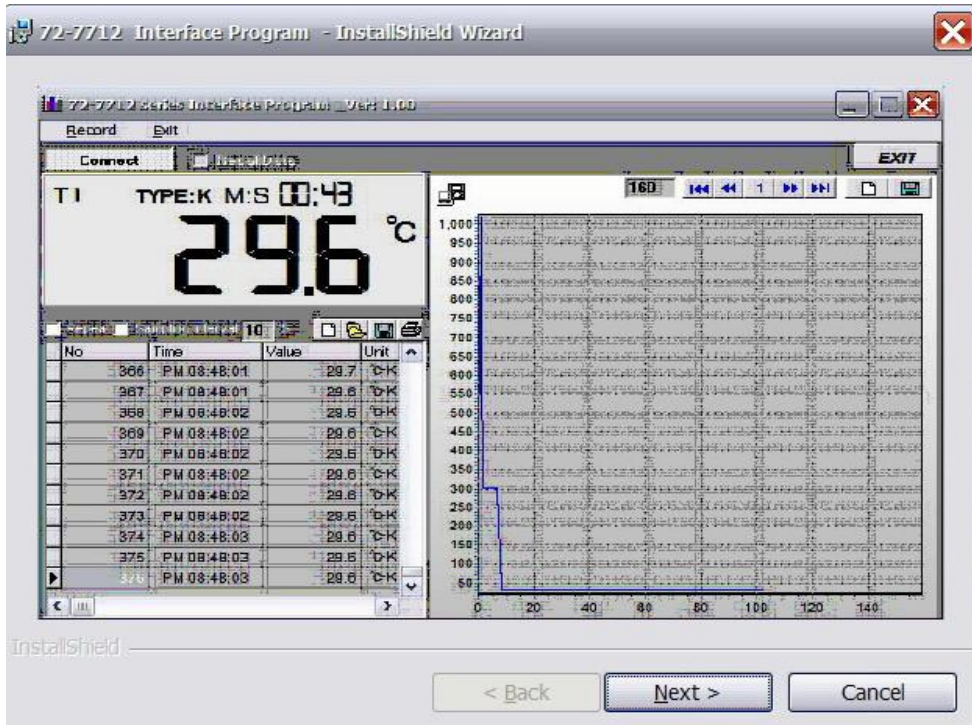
72-7712 Interface Program - InstallShield Wizard

72-7712 series Interface Program _Ver 1.00

Record Exit

Connect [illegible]

EXIT

T1 TYPE:K M:S 00:43

29.6 ℃

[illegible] 10

| No | Time | Value | Unit |
|---|---|---|---|
| 366 | PM 08:48:01 | 29.7 | ℃-K |
| 367 | PM 08:48:01 | 29.6 | ℃-K |
| 368 | PM 08:48:02 | 29.6 | ℃-K |
| 369 | PM 08:48:02 | 29.6 | ℃-K |
| 370 | PM 08:48:02 | 29.6 | ℃-K |
| 371 | PM 08:48:02 | 29.6 | ℃-K |
| 372 | PM 08:48:02 | 29.6 | ℃-K |
| 373 | PM 08:48:02 | 29.6 | ℃-K |
| 374 | PM 08:48:03 | 29.6 | ℃-K |
| 375 | PM 08:48:03 | 29.6 | ℃-K |
| 376 | PM 08:48:03 | 29.6 | ℃-K |

160 1

1,000 950 900 850 800 750 700 650 600 550 500 450 400 350 300 250 200 150 100 50

0 20 40 60 80 100 120 140

InstallShield

< Back Next > Cancel